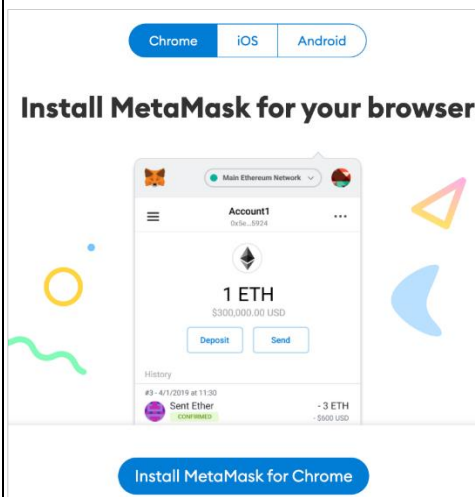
Chrome iOS Android

Install MetaMask for your browser

Main Ethereum Network

Account1
0x5e...5924

1 ETH
$300,000.00 USD

Deposit Send

History

#3 - 4/1/2019 at 11:30
Sent Ether
CONFIRMED
- 3 ETH
- $600 USD

Install MetaMask for Chrome